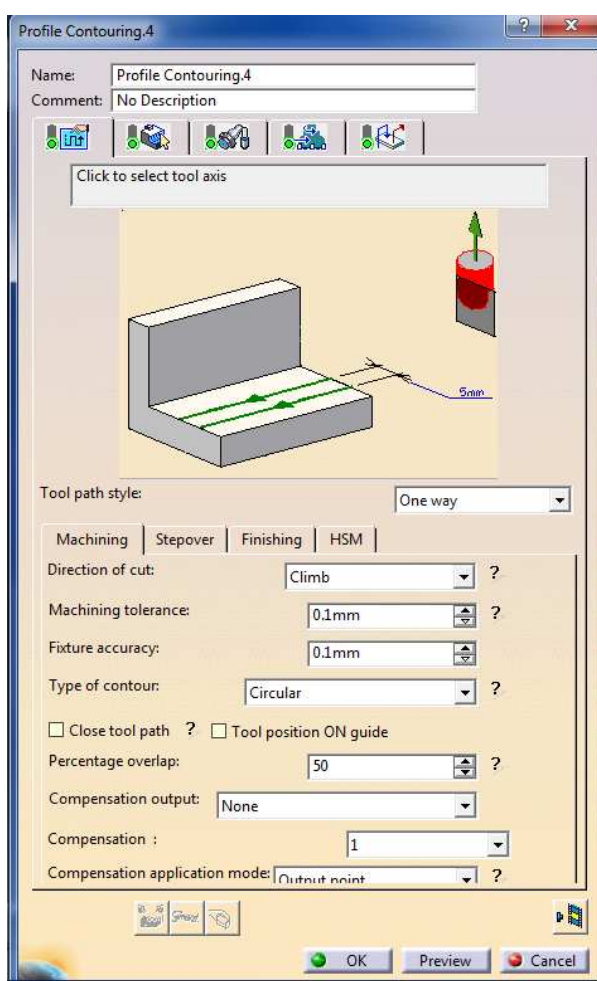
Profile Contouring.4

Name: Profile Contouring.4
Comment: No Description

Click to select tool axis

5mm

Tool path style: One way

Machining | Stepover | Finishing | HSM

Direction of cut: Climb ?
Machining tolerance: 0.1mm ?
Fixture accuracy: 0.1mm
Type of contour: Circular ?
☐ Close tool path ? ☐ Tool position ON guide
Percentage overlap: 50 ?
Compensation output: None
Compensation : 1
Compensation application mode: Output point ?

OK Preview Cancel